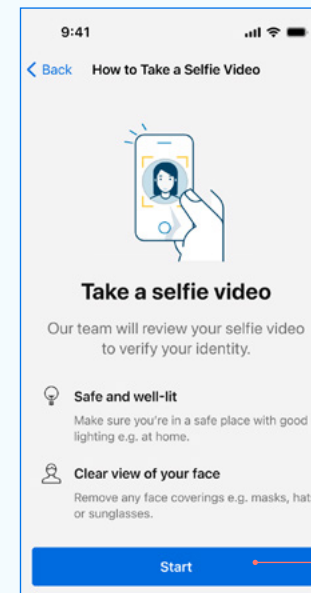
9:41

Back How to Take a Selfie Video

Take a selfie video

Our team will review your selfie video to verify your identity.

Safe and well-lit

Make sure you're in a safe place with good lighting e.g. at home.

Clear view of your face

Remove any face coverings e.g. masks, hat or sunglasses.

Start